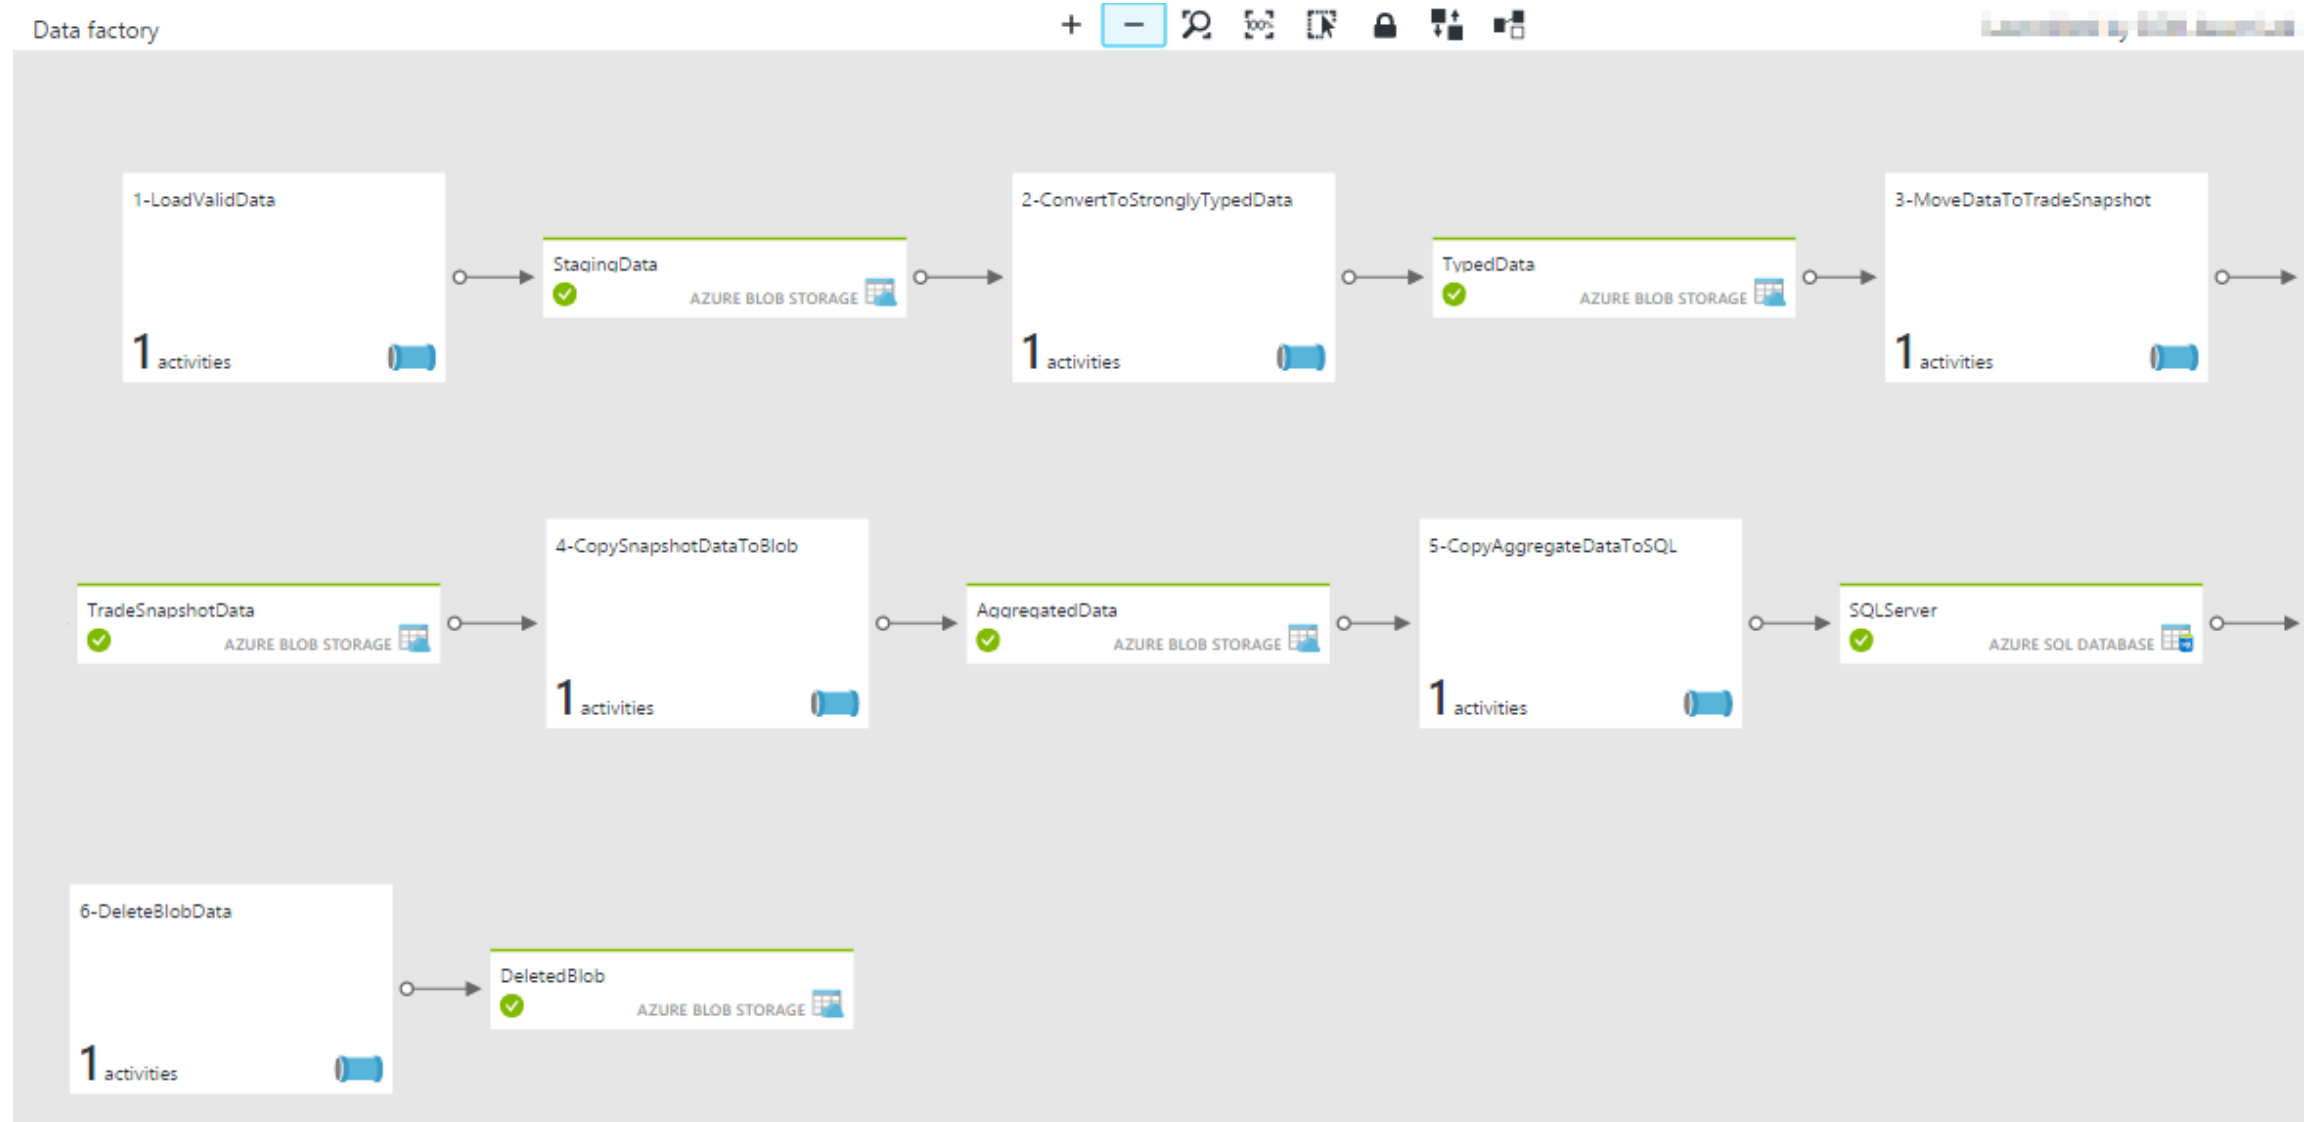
Data factory

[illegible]

1-LoadValidData

1 activities

StagingData

AZURE BLOB STORAGE

2-ConvertToStronglyTypedData

1 activities

TypedData

AZURE BLOB STORAGE

3-MoveDataToTradeSnapshot

1 activities

TradeSnapshotData

AZURE BLOB STORAGE

4-CopySnapshotDataToBlob

1 activities

AggregatedData

AZURE BLOB STORAGE

5-CopyAggregateDataToSQL

1 activities

SQLServer

AZURE SQL DATABASE

6-DeleteBlobData

1 activities

DeletedBlob

AZURE BLOB STORAGE